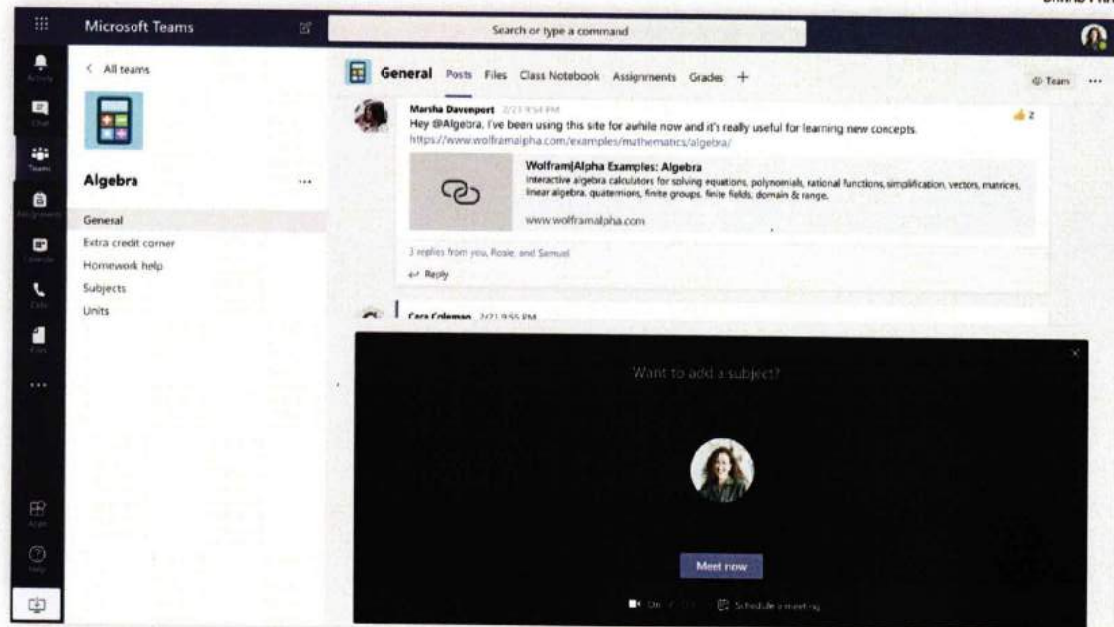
Microsoft Teams

Search or type a command

Activity
Chat
Teams
Assignments
Calendar
Calls
Files
...
Apps
Help

< All teams

Algebra ...

General
Extra credit corner
Homework help
Subjects
Units

General Posts Files Class Notebook Assignments Grades +

Team ...

Marsha Davenport 2/21 9:54 PM
Hey @Algebra, I've been using this site for awhile now and it's really useful for learning new concepts.
https://www.wolframalpha.com/examples/mathematics/algebra/

Wolfram|Alpha Examples: Algebra
Interactive algebra calculators for solving equations, polynomials, rational functions, simplification, vectors, matrices, linear algebra, quaternions, finite groups, finite fields, domain & range.

www.wolframalpha.com

2

3 replies from you, Rosie, and Samuel
Reply

Cara Coleman 2/21 9:55 PM

Want to add a subject?

Meet now

On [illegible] Schedule a meeting